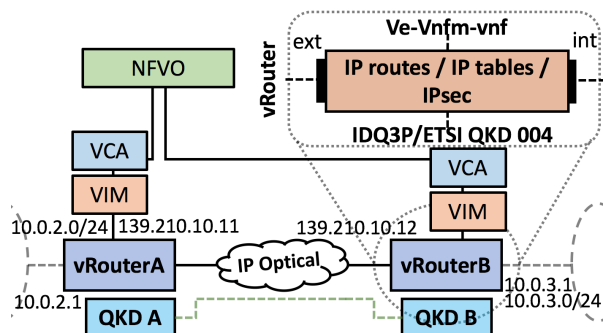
vRouter
Ve-Vnfm-vnf
ext
int
IP routes / IP tables / IPsec
IDQ3P/ETSI QKD 004
NFVO
VCA
VIM
VCA
VIM
10.0.2.0/24
139.210.10.11
139.210.10.12
vRouterA
IP Optical
vRouterB
10.0.3.1
10.0.3.0/24
10.0.2.1
QKD A
QKD B